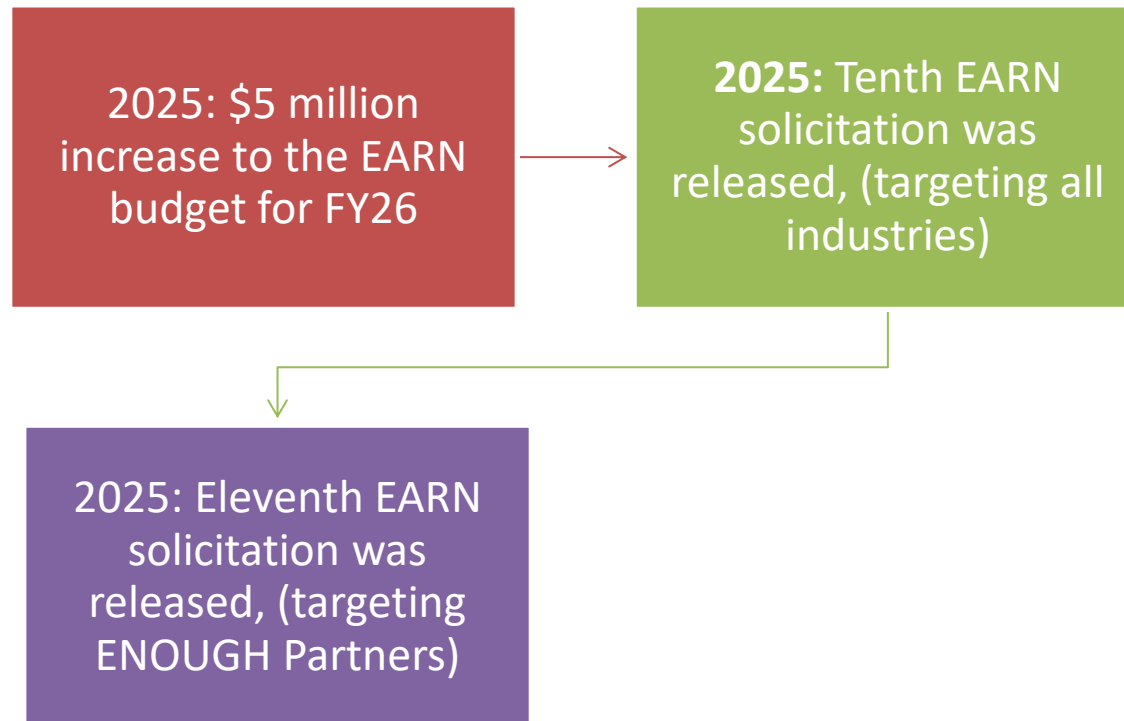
2025: $5 million increase to the EARN budget for FY26

2025: Tenth EARN solicitation was released, (targeting all industries)

2025: Eleventh EARN solicitation was released, (targeting ENOUGH Partners)